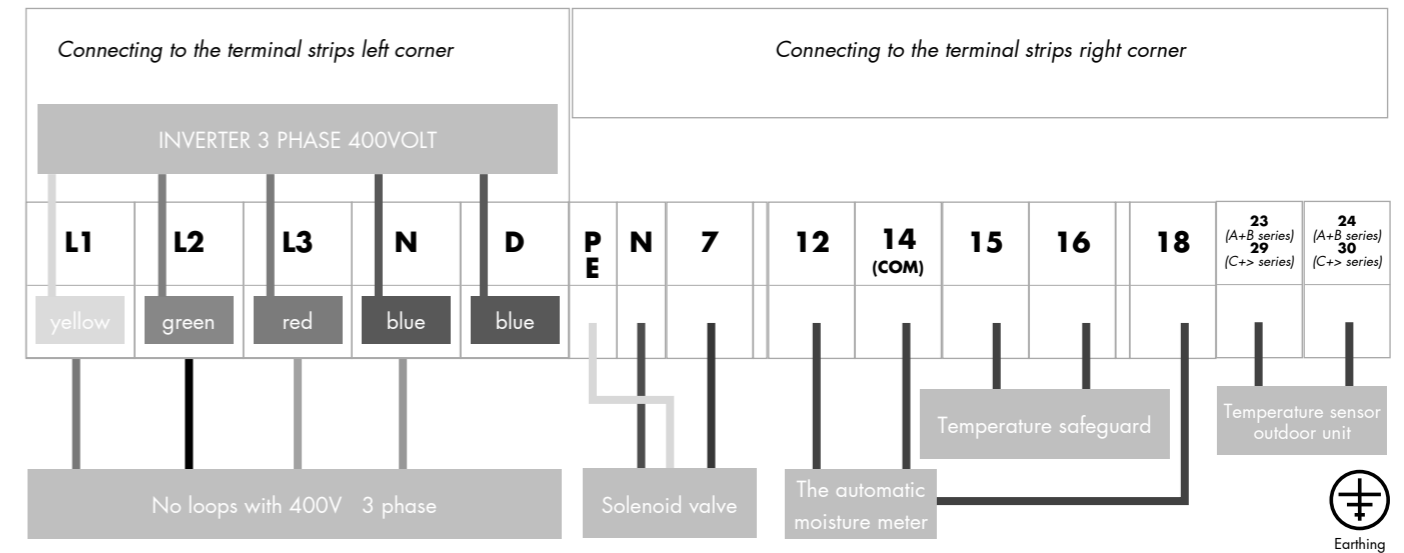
Connecting to the terminal strips left corner

Connecting to the terminal strips right corner

INVERTER 3 PHASE 400VOLT

L1 L2 L3 N D P E N 7 12 14 (COM) 15 16 18

23 (A+B series) 29 (C+> series)

24 (A+B series) 30 (C+> series)

yellow green red blue blue

Temperature safeguard

Temperature sensor outdoor unit

No loops with 400V 3 phase

Solenoid valve

The automatic moisture meter

Earthing